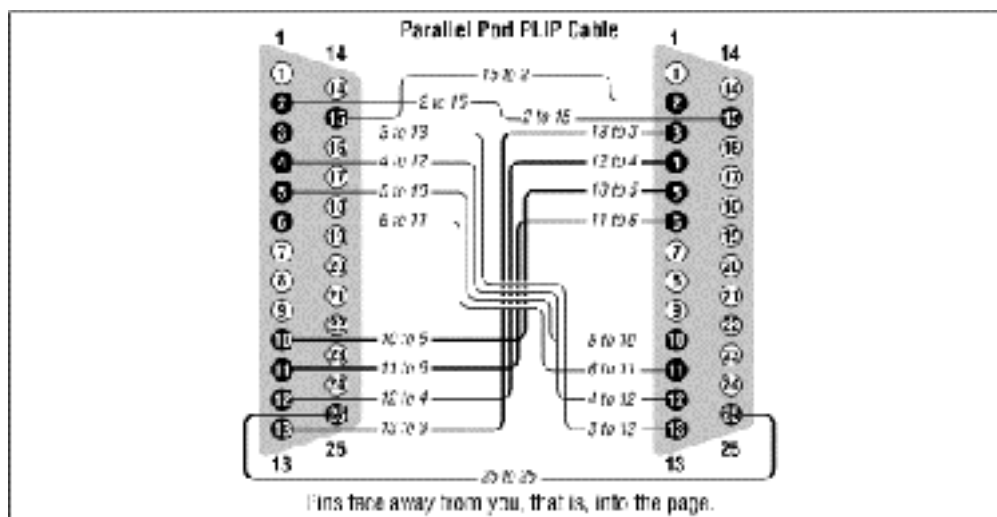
Parallel Port PLIP Cable

1 14

1 14

15 to 2

2 to 15

2 to 15

3 to 13

13 to 3

4 to 12

12 to 4

5 to 13

13 to 5

6 to 11

11 to 6

10 to 5

5 to 10

11 to 6

6 to 11

12 to 4

4 to 12

13 to 3

3 to 13

13 25

13 25

25 to 25

Pins face away from you, that is, into the page.